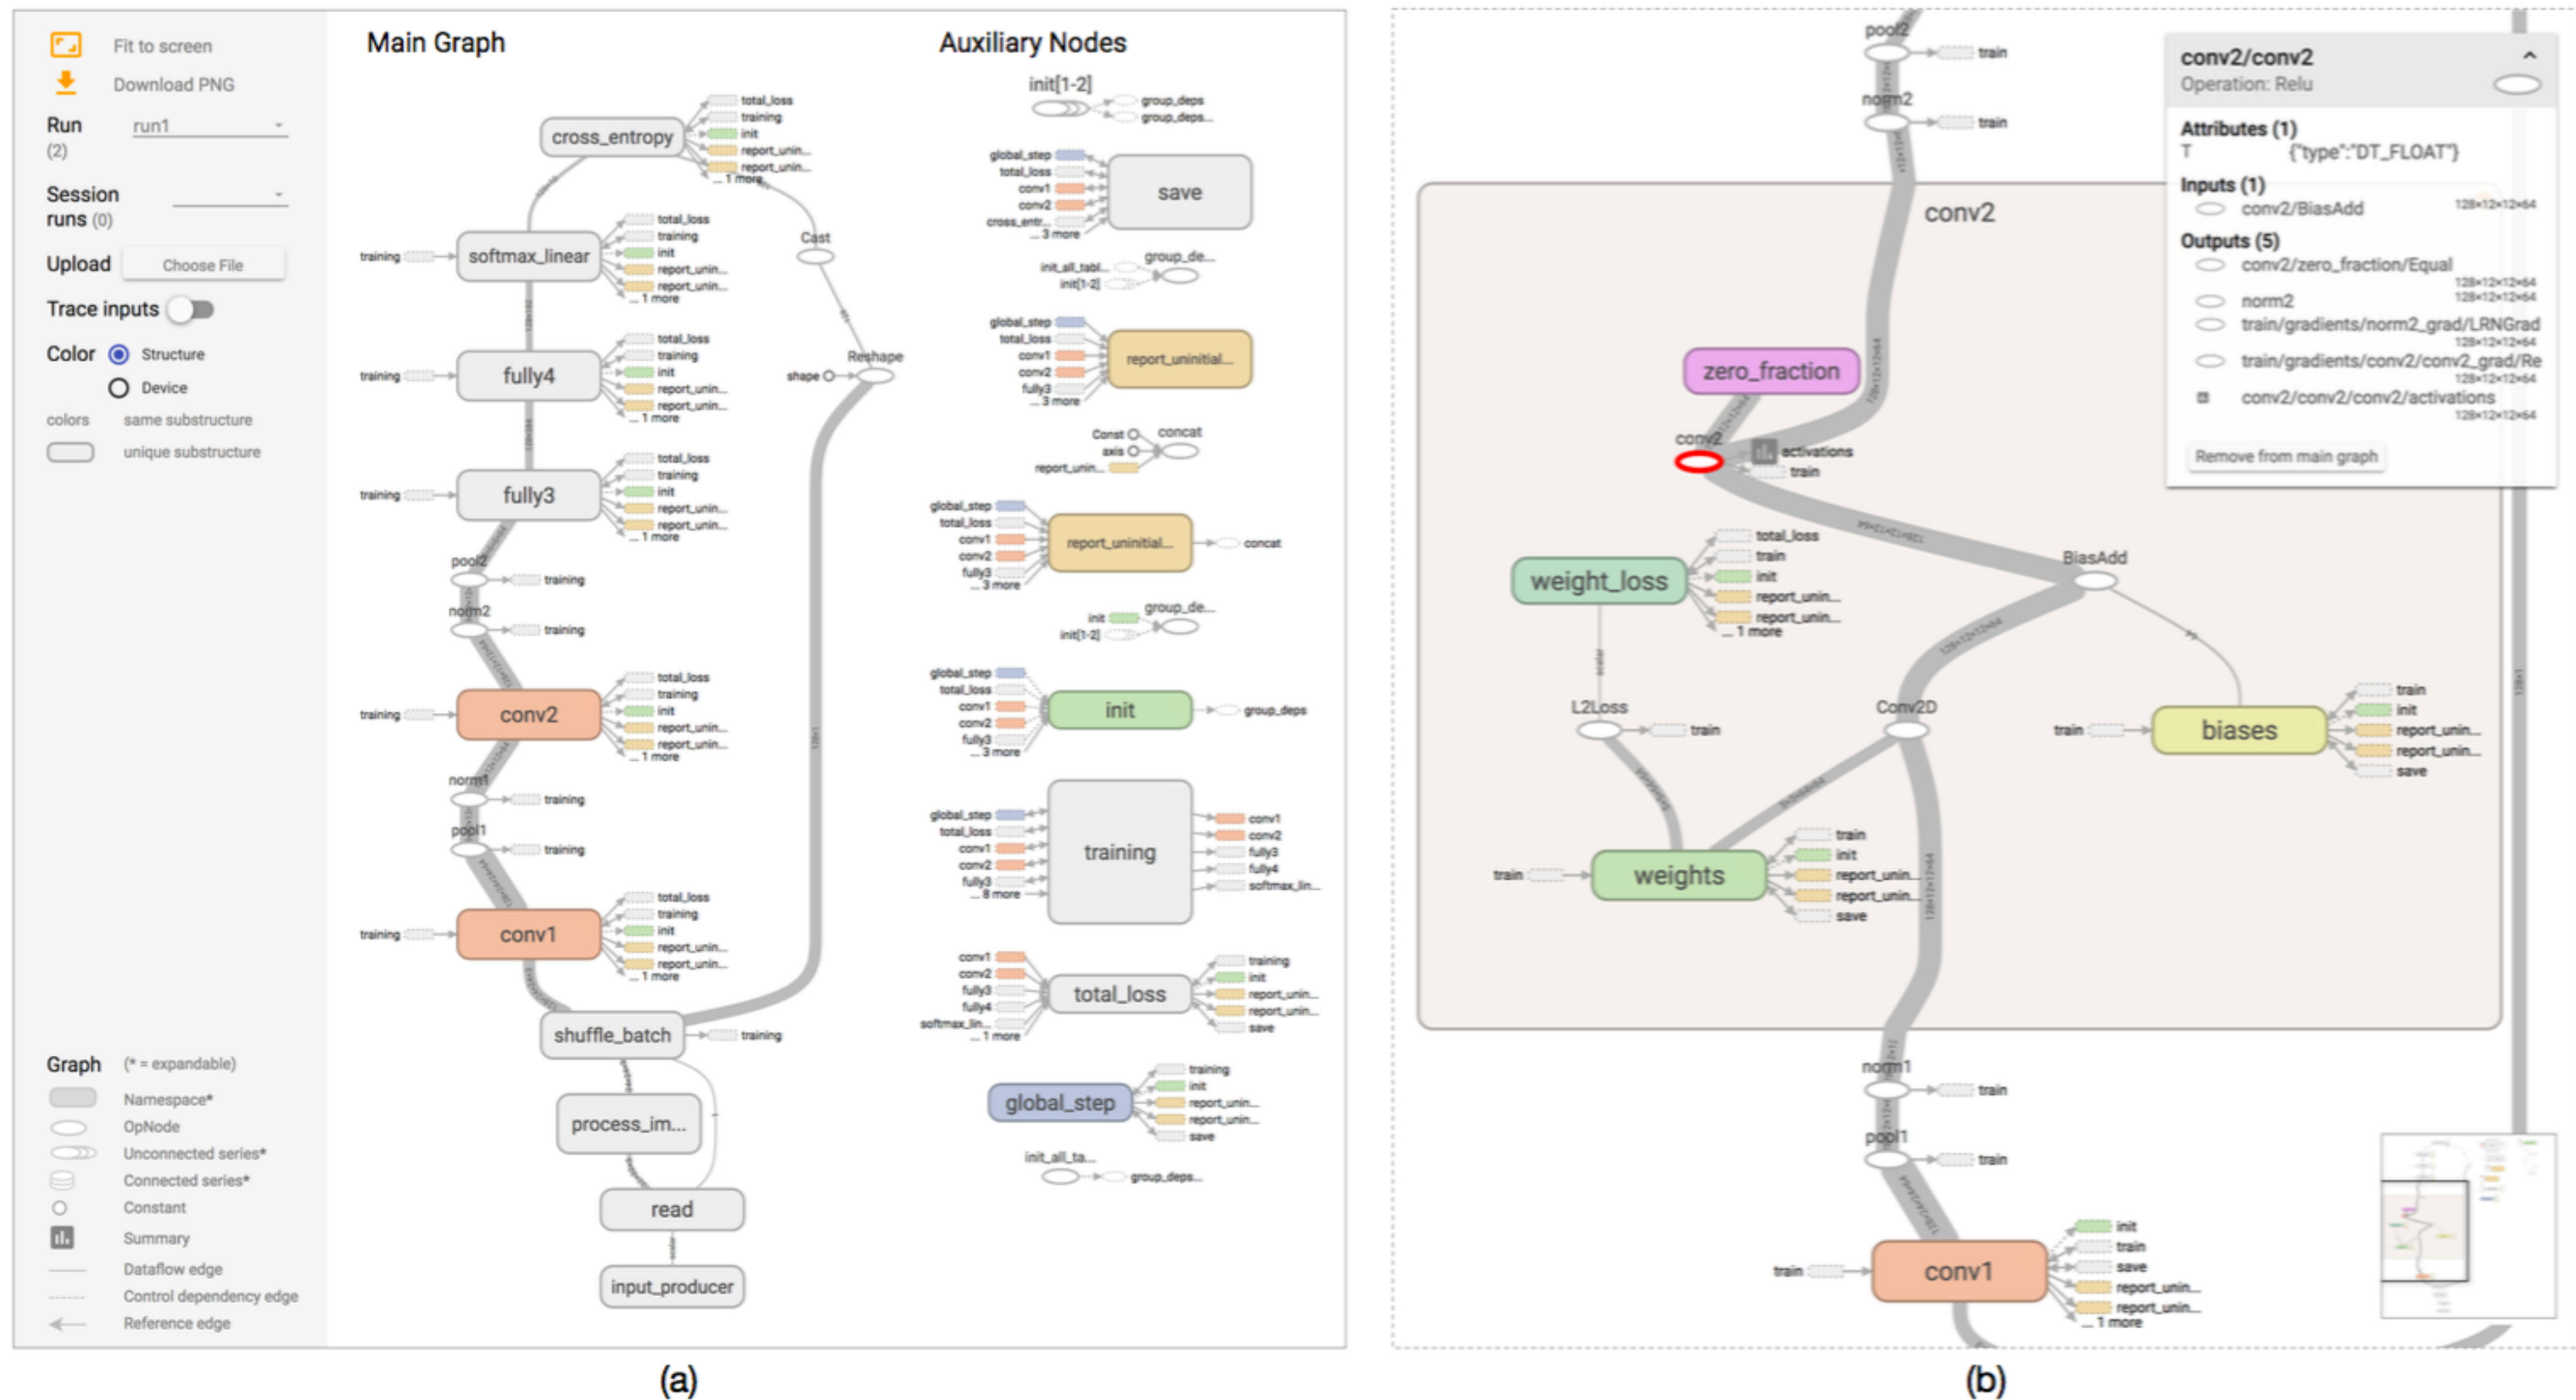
Fit to screen
Download PNG
Run (2) run1
Session runs (0)
Upload Choose File
Trace inputs
Color Structure
Device
colors same substructure
unique substructure

Graph (* = expandable)
Namespace*
OpNode
Unconnected series*
Connected series*
Constant
Summary
Dataflow edge
Control dependency edge
Reference edge

Main Graph

cross_entropy
total_loss
training
init
report_unin...
report_unin...
... 1 more
softmax_linear
training
Cast
fully4
Reshape
shape
fully3
pool2
norm2
conv2
norm1
pool1
conv1
shuffle_batch
process_im...
read
input_producer

Auxiliary Nodes

init[1-2]
group_deps
group_deps...
global_step
total_loss
conv1
conv2
cross_entr...
... 3 more
save
init_all_tabl...
init[1-2]
group_de...
report_uninitial...
fully3
Const
axis
report_unin...
concat
init
group_deps
training
... 8 more
fully4
softmax_lin...
total_loss
save
global_step
init_all_ta...
group_deps...

(a)

pool2
train
norm2
conv2
zero_fraction
conv2
activations
weight_loss
BiasAdd
L2Loss
Conv2D
biases
weights
norm1
pool1
conv1

conv2/conv2
Operation: Relu
Attributes (1)
T {"type":"DT_FLOAT"}
Inputs (1)
conv2/BiasAdd
Outputs (5)
conv2/zero_fraction/Equal
norm2
train/gradients/norm2_grad/LRNGrad
train/gradients/conv2/conv2_grad/Re
conv2/conv2/conv2/activations
Remove from main graph

(b)